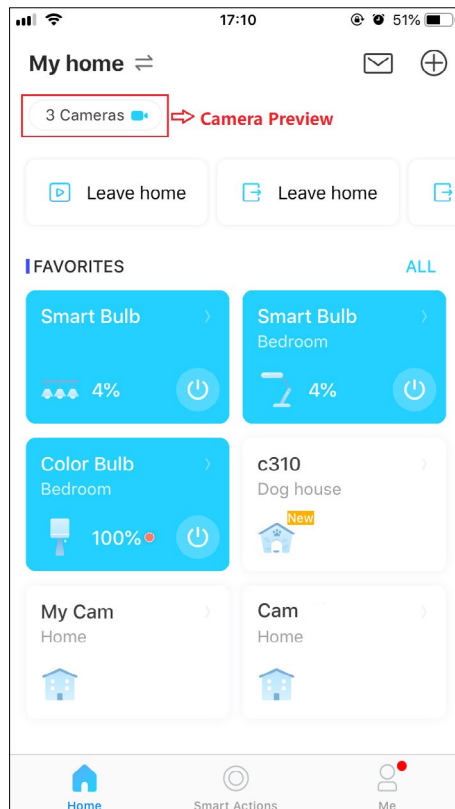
17:10 51%

My home

3 Cameras

Camera Preview

Leave home

Leave home

FAVORITES

ALL

Smart Bulb

4%

Smart Bulb

Bedroom

4%

Color Bulb

Bedroom

100%

c310

Dog house

New

My Cam

Home

Cam

Home

Home

Smart Actions

Me